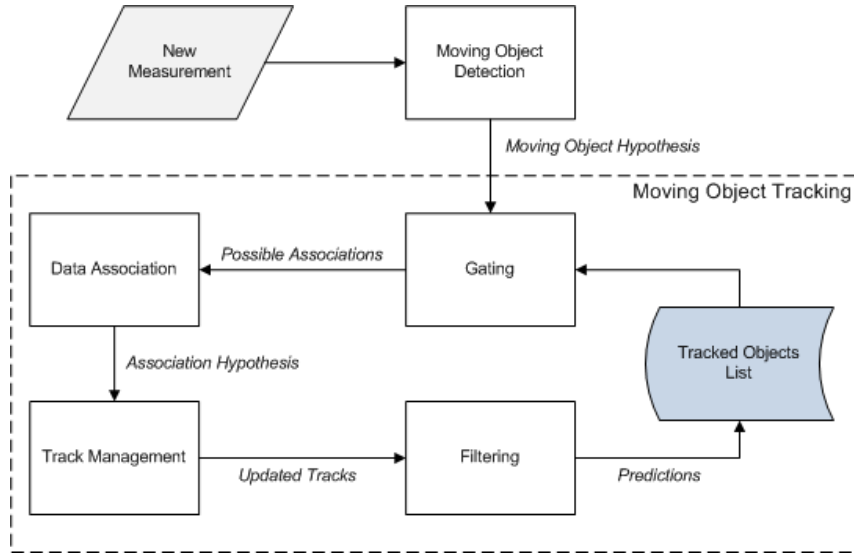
New Measurement

Moving Object Detection

Moving Object Hypothesis

Moving Object Tracking

Data Association

Possible Associations

Gating

Tracked Objects List

Association Hypothesis

Track Management

Updated Tracks

Filtering

Predictions